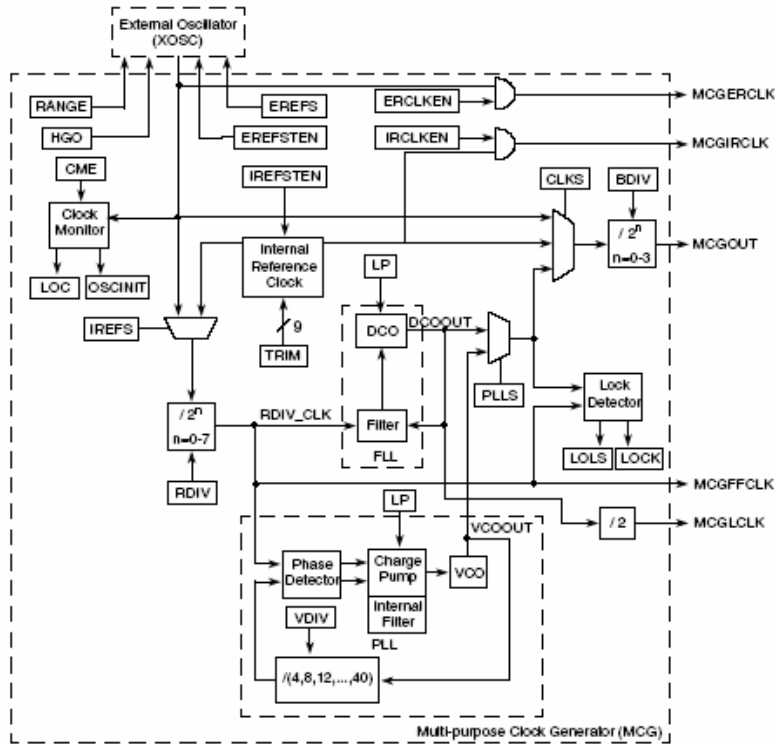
External Oscillator
(XOSC)

RANGE

HGO

EREFS

EREFSTEN

ERCLKEN

MCGERCLK

IRCLKEN

MCGIRCLK

CME

Clock
Monitor

LOC

OSCINIT

IREFSTEN

Internal
Reference
Clock

CLKS

BDIV

$/ 2^n$
n=0-3

MCGOUT

LP

IREFS

9

TRIM

DCO

DCOOUT

PLLS

Lock
Detector

$/ 2^n$
n=0-7

RDIV_CLK

Filter

FLL

LOLS

LOCK

RDIV

MCGFFCLK

/ 2

MCGLCLK

LP

VCOOUT

Phase
Detector

Charge
Pump

Internal
Filter

VCO

VDIV

PLL

/(4,8,12,...,40)

Multi-purpose Clock Generator (MCG)